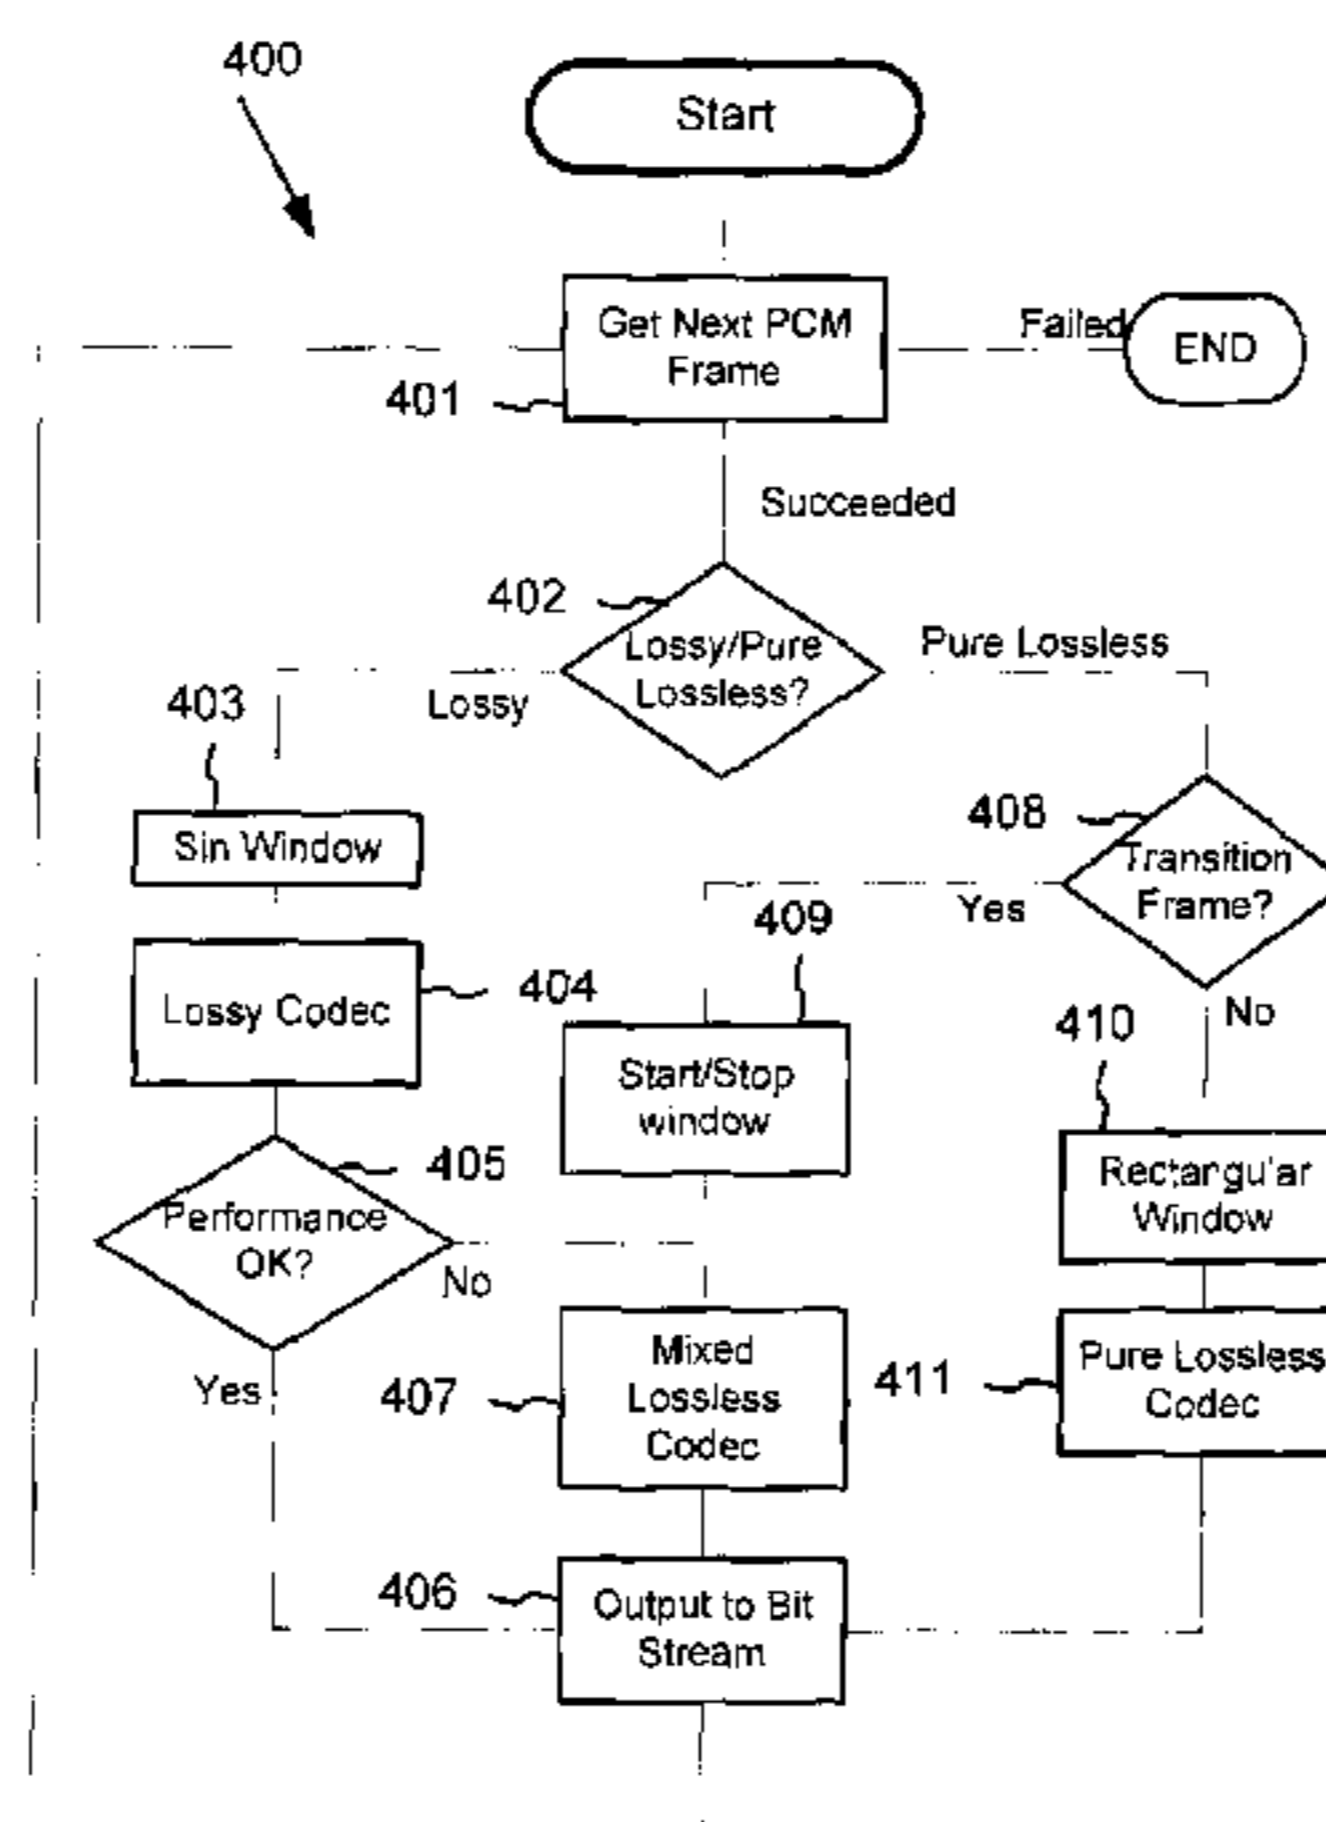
400

Start

Get Next PCM Frame

401

Failed

END

Succeeded

402

Lossy/Pure Lossless?

Lossy

Pure Lossless

403

Sin Window

408

Transition Frame?

Yes

409

No

404

Lossy Codec

Start/Stop window

410

405

Performance OK?

Rectangu'ar Window

No

Yes

407

Mixed Lossless Codec

411

Pure Lossless Codec

406

Output to Bit Stream